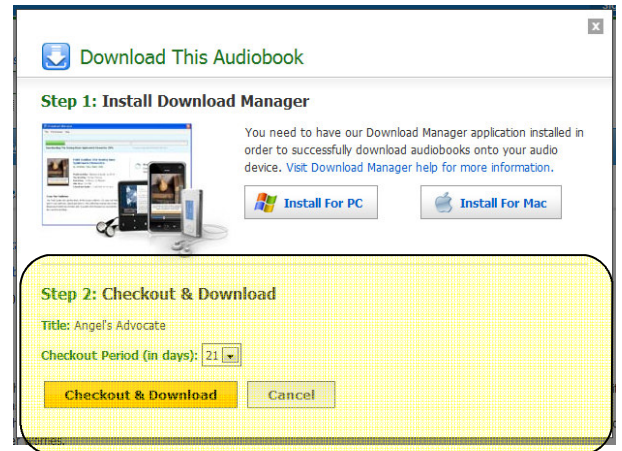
x

Download This Audiobook

Step 1: Install Download Manager

You need to have our Download Manager application installed in order to successfully download audiobooks onto your audio device. Visit Download Manager help for more information.

Install For PC

Install For Mac

Step 2: Checkout & Download

Title: Angel's Advocate

Checkout Period (in days): 21

Checkout & Download

Cancel